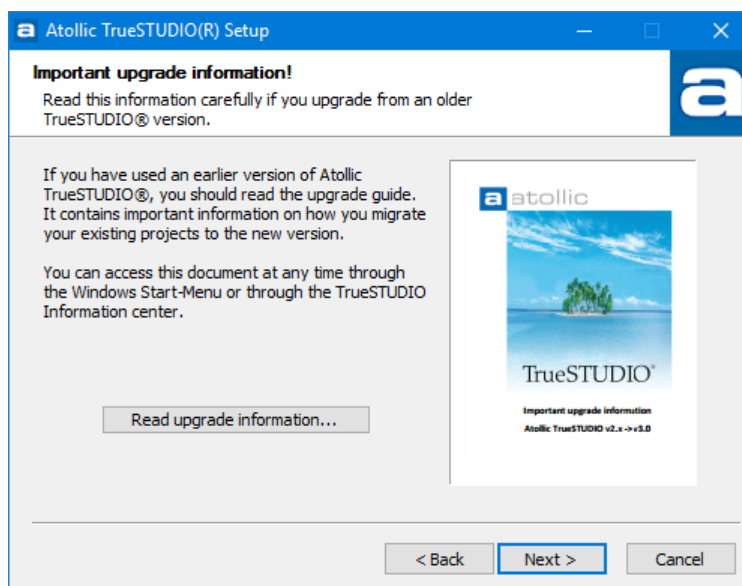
a Atollic TrueSTUDIO(R) Setup

Important upgrade information!

Read this information carefully if you upgrade from an older TrueSTUDIO® version.

a

If you have used an earlier version of Atollic TrueSTUDIO®, you should read the upgrade guide. It contains important information on how you migrate your existing projects to the new version.

You can access this document at any time through the Windows Start-Menu or through the TrueSTUDIO Information center.

Read upgrade information...

a atollic

TrueSTUDIO®

Important upgrade information

Atollic TrueSTUDIO v2.x -> v3.0

< Back

Next >

Cancel